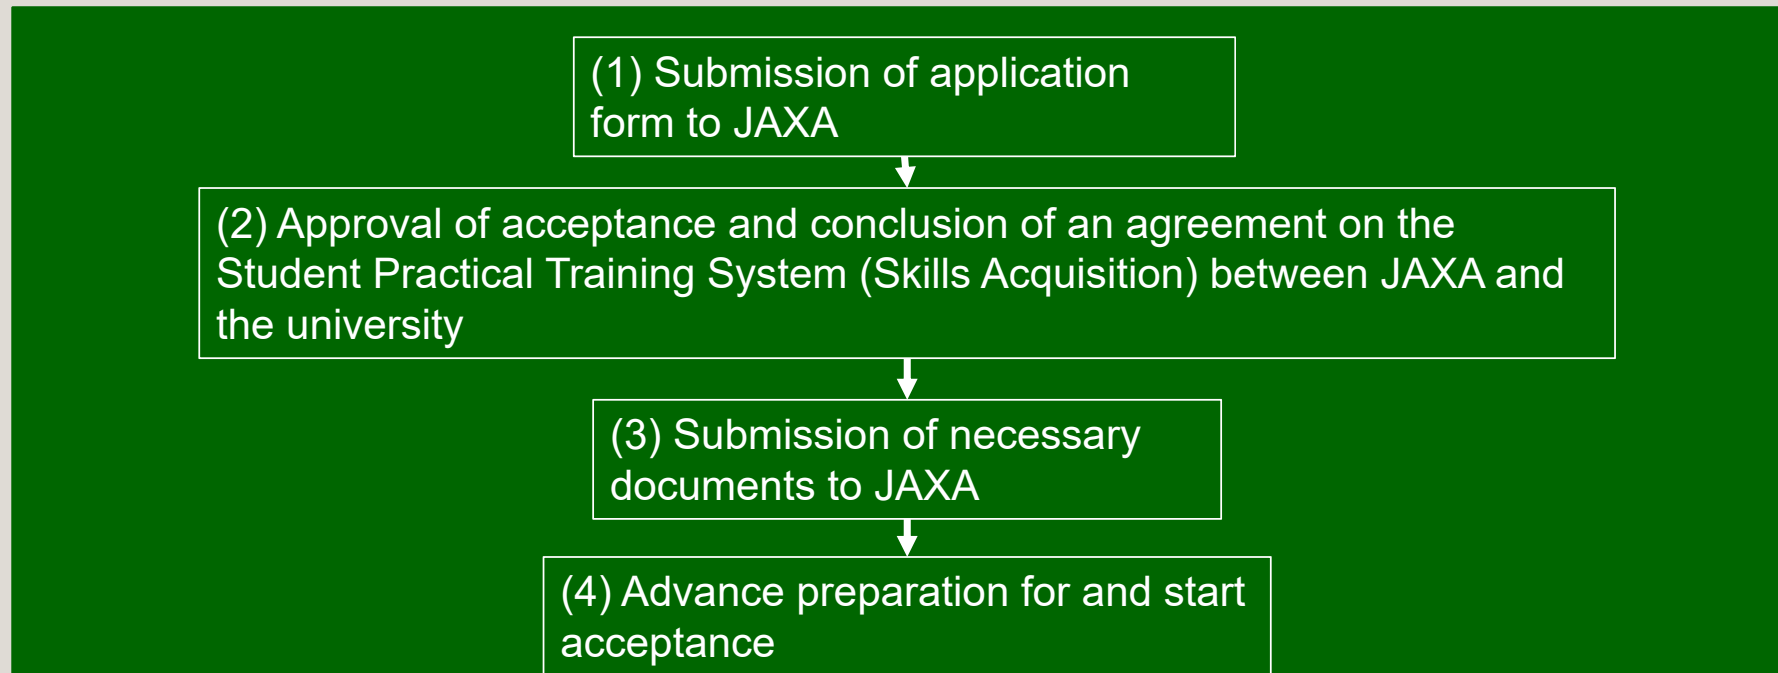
(1) Submission of application form to JAXA

(2) Approval of acceptance and conclusion of an agreement on the Student Practical Training System (Skills Acquisition) between JAXA and the university

(3) Submission of necessary documents to JAXA

(4) Advance preparation for and start acceptance